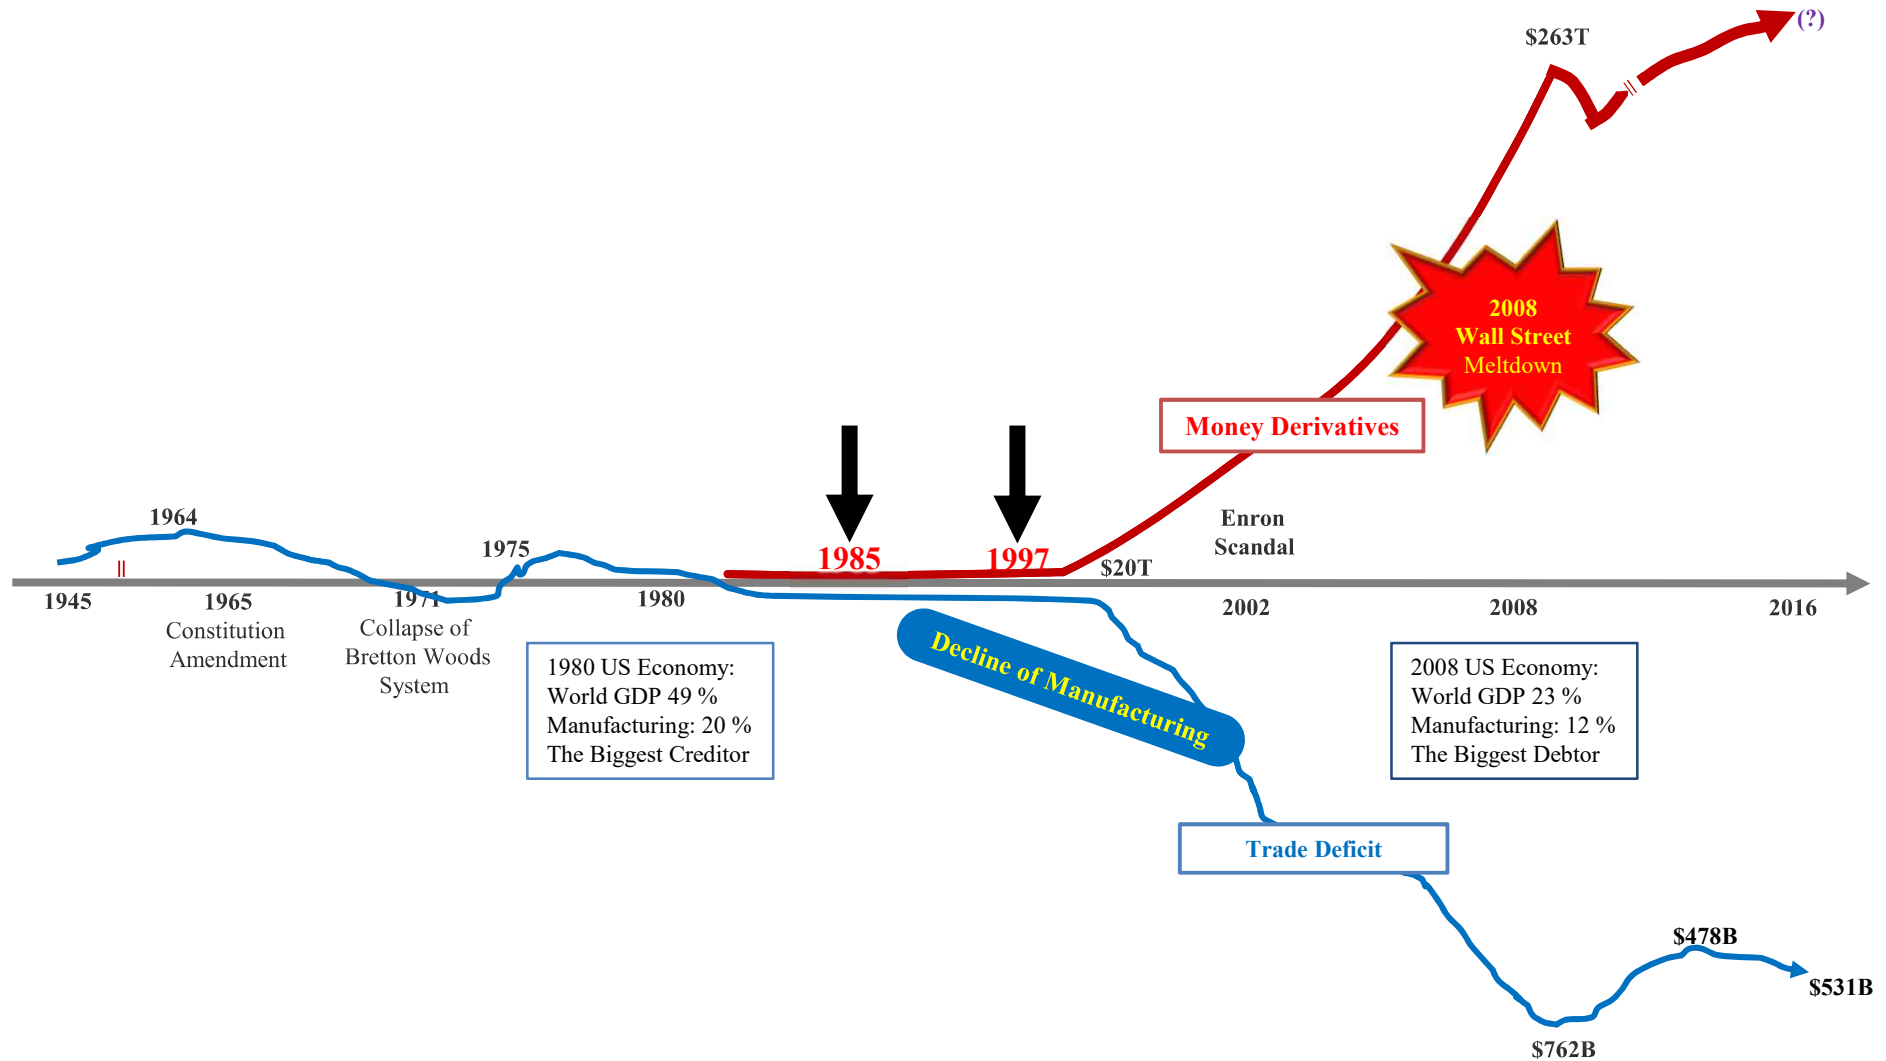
$263T

(?)

2008
Wall Street
Meltdown

Money Derivatives

1964

1975

1985

1997

$20T

Enron
Scandal

1945

1965
Constitution
Amendment

1971
Collapse of
Bretton Woods
System

1980

2002

2008

2016

1980 US Economy:
World GDP 49 %
Manufacturing: 20 %
The Biggest Creditor

Decline of Manufacturing

2008 US Economy:
World GDP 23 %
Manufacturing: 12 %
The Biggest Debtor

Trade Deficit

$478B

$531B

$762B